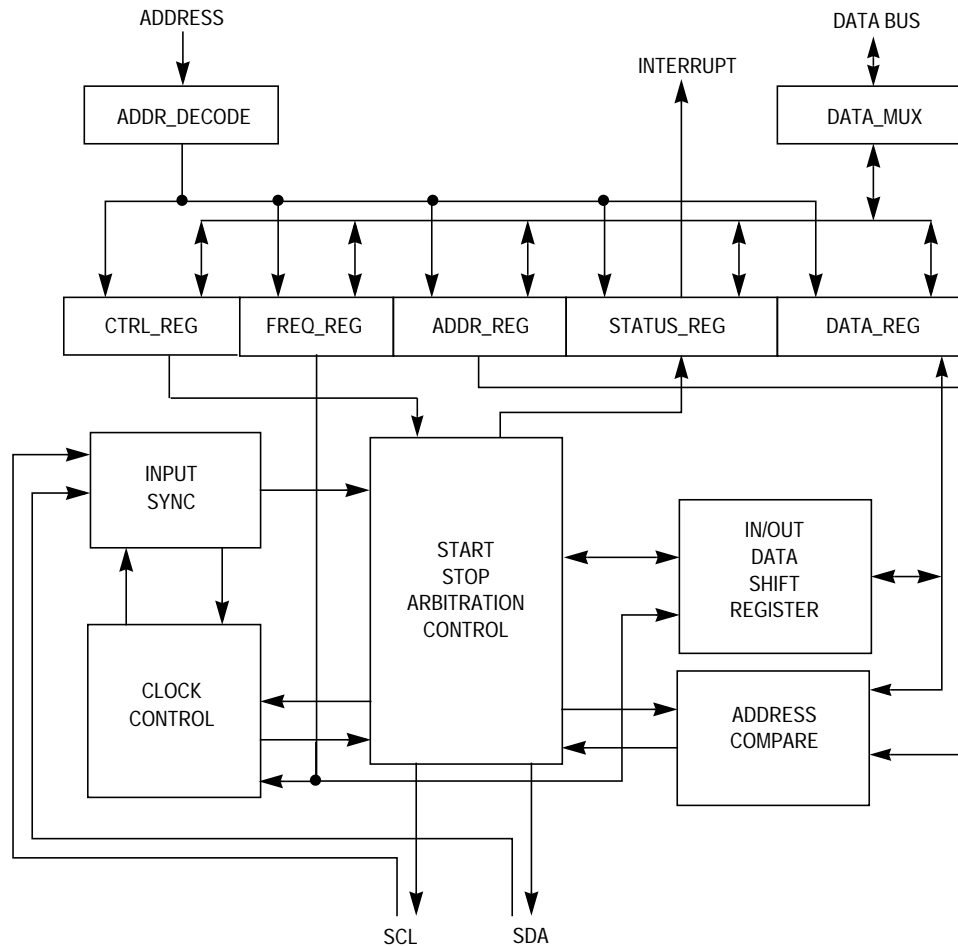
ADDRESS

DATA BUS

INTERRUPT

ADDR_DECODE

DATA_MUX

CTRL_REG

FREQ_REG

ADDR_REG

STATUS_REG

DATA_REG

INPUT SYNC

START STOP ARBITRATION CONTROL

IN/OUT DATA SHIFT REGISTER

CLOCK CONTROL

ADDRESS COMPARE

SCL

SDA